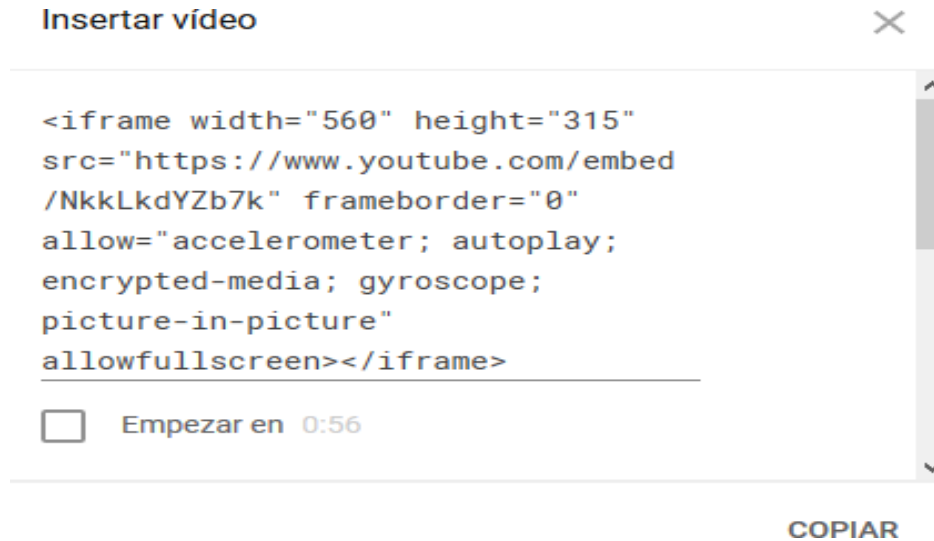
Insertar vídeo

×

<iframe width="560" height="315" src="https://www.youtube.com/embed/NkkLkdYZb7k" frameborder="0" allow="accelerometer; autoplay; encrypted-media; gyroscope; picture-in-picture" allowfullscreen></iframe>

Empezar en 0:56

COPIAR